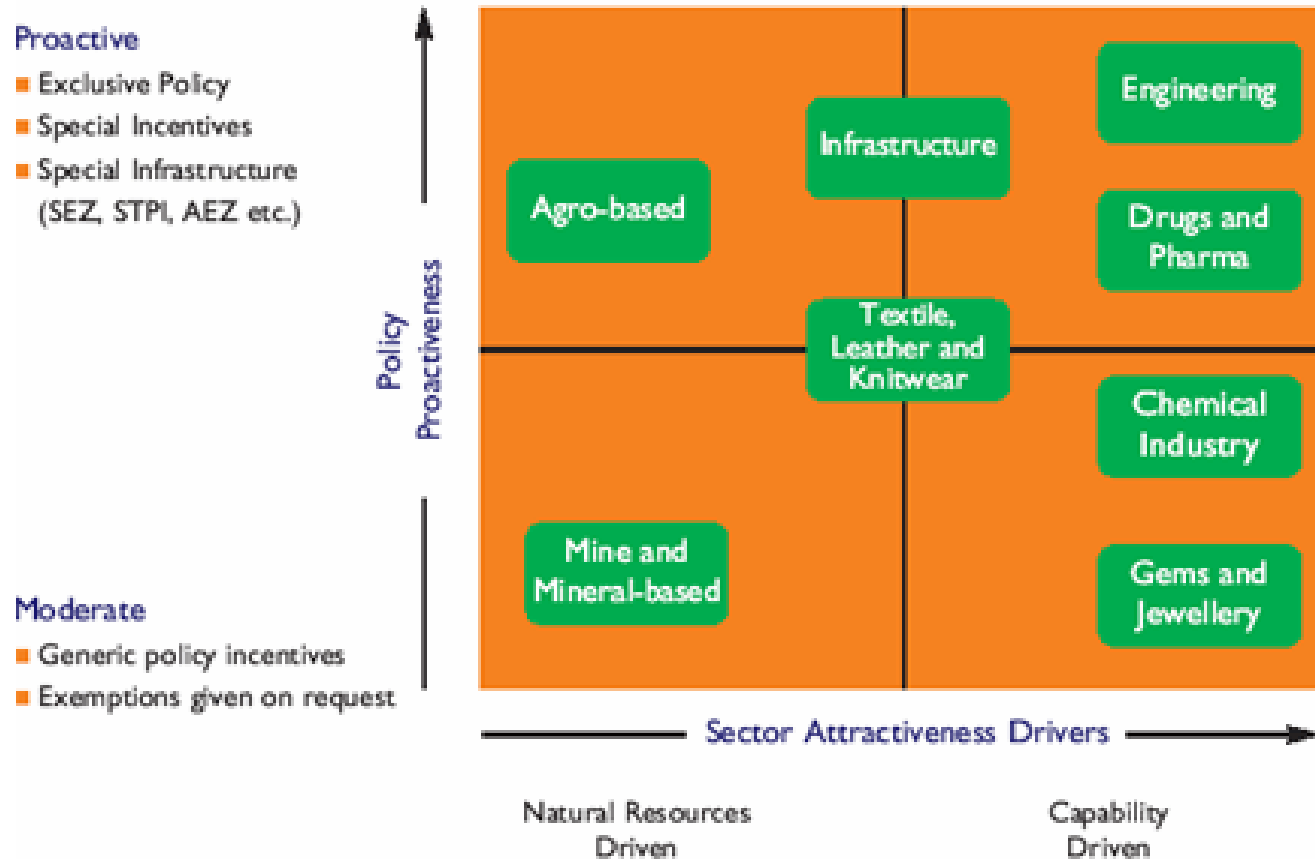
Proactive
- Exclusive Policy
- Special Incentives
- Special Infrastructure (SEZ, STPI, AEZ etc.)

Policy Proactiveness

Moderate
- Generic policy incentives
- Exemptions given on request

Engineering

Infrastructure

Agro-based

Drugs and Pharma

Textile, Leather and Knitwear

Chemical Industry

Mine and Mineral-based

Gems and Jewellery

Sector Attractiveness Drivers

Natural Resources Driven

Capability Driven